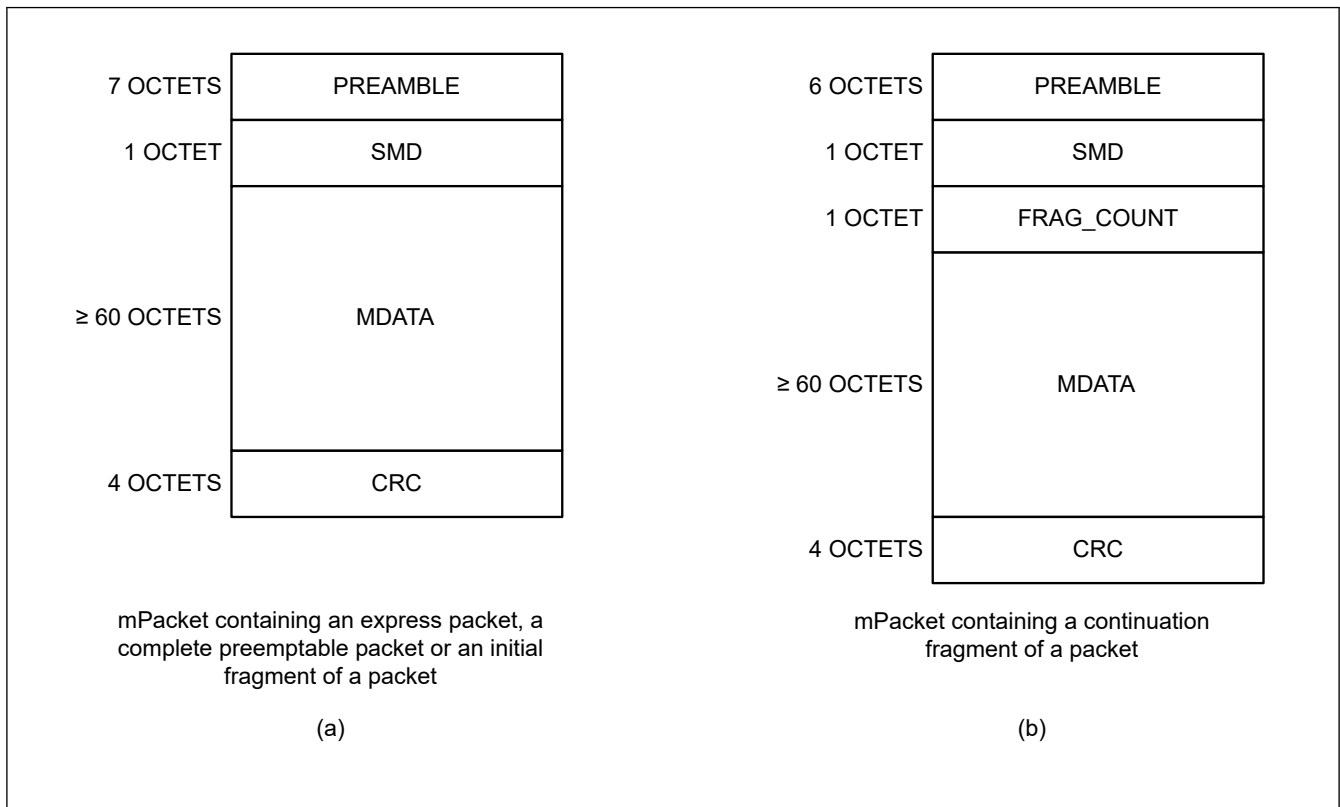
7 OCTETS PREAMBLE
1 OCTET SMD
≥ 60 OCTETS MDATA
4 OCTETS CRC

mPacket containing an express packet, a complete preemptable packet or an initial fragment of a packet

(a)

6 OCTETS PREAMBLE
1 OCTET SMD
1 OCTET FRAG_COUNT
≥ 60 OCTETS MDATA
4 OCTETS CRC

mPacket containing a continuation fragment of a packet

(b)